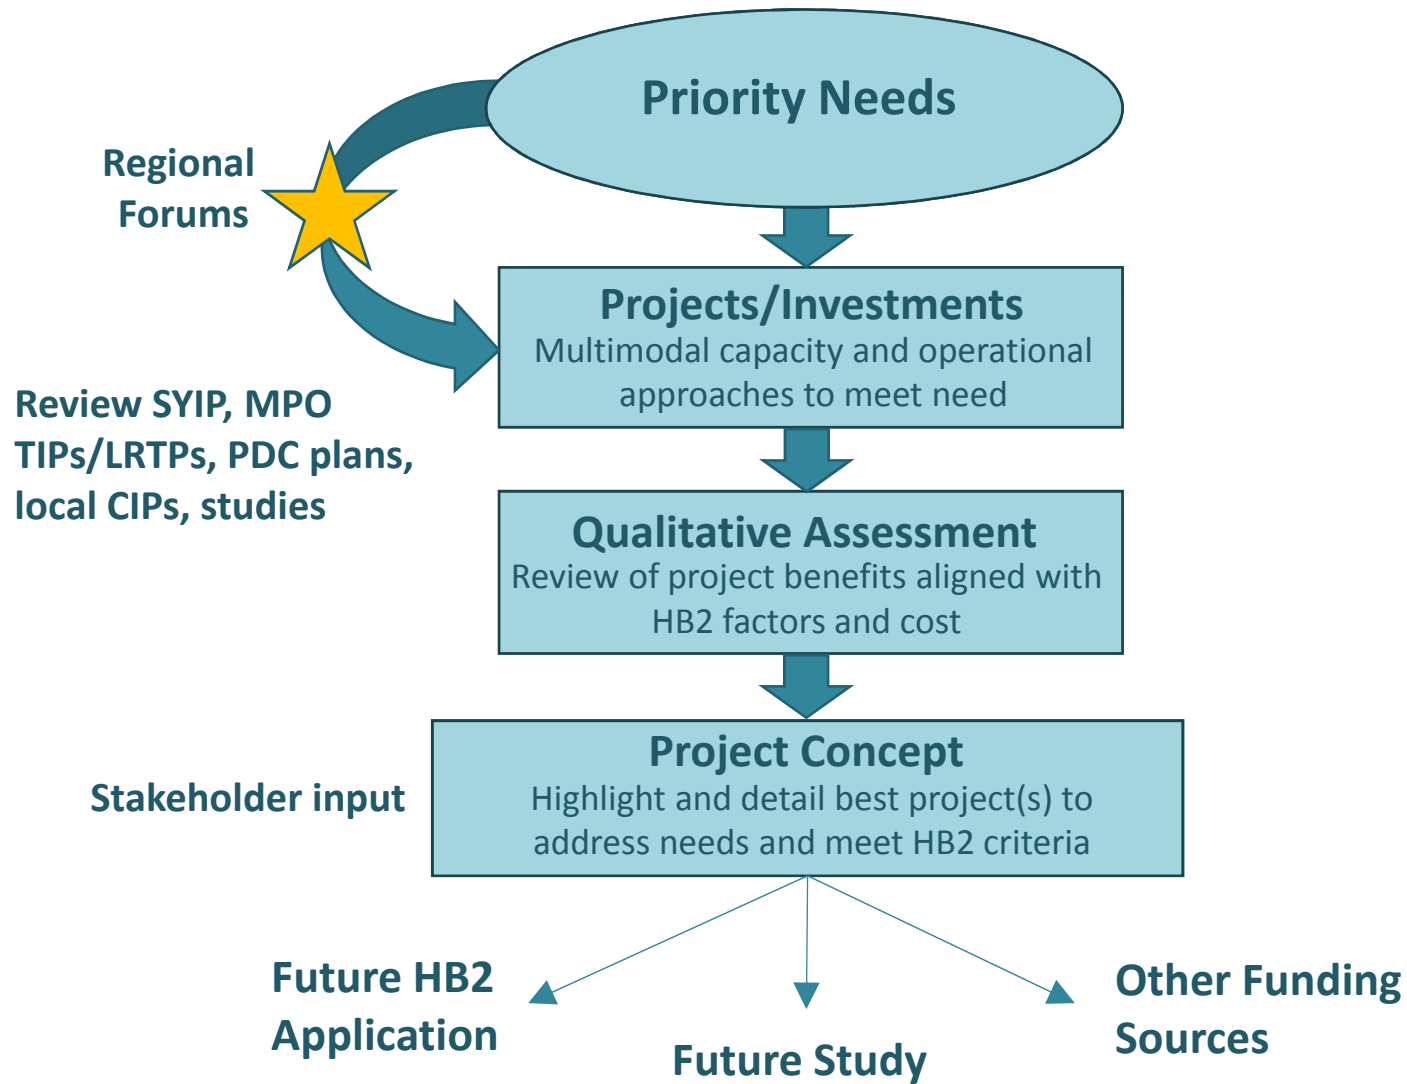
Priority Needs

Regional Forums

Projects/Investments
Multimodal capacity and operational approaches to meet need

Review SYIP, MPO TIPs/LRTPs, PDC plans, local CIPs, studies

Qualitative Assessment
Review of project benefits aligned with HB2 factors and cost

Stakeholder input

Project Concept
Highlight and detail best project(s) to address needs and meet HB2 criteria

Future HB2 Application

Future Study

Other Funding Sources